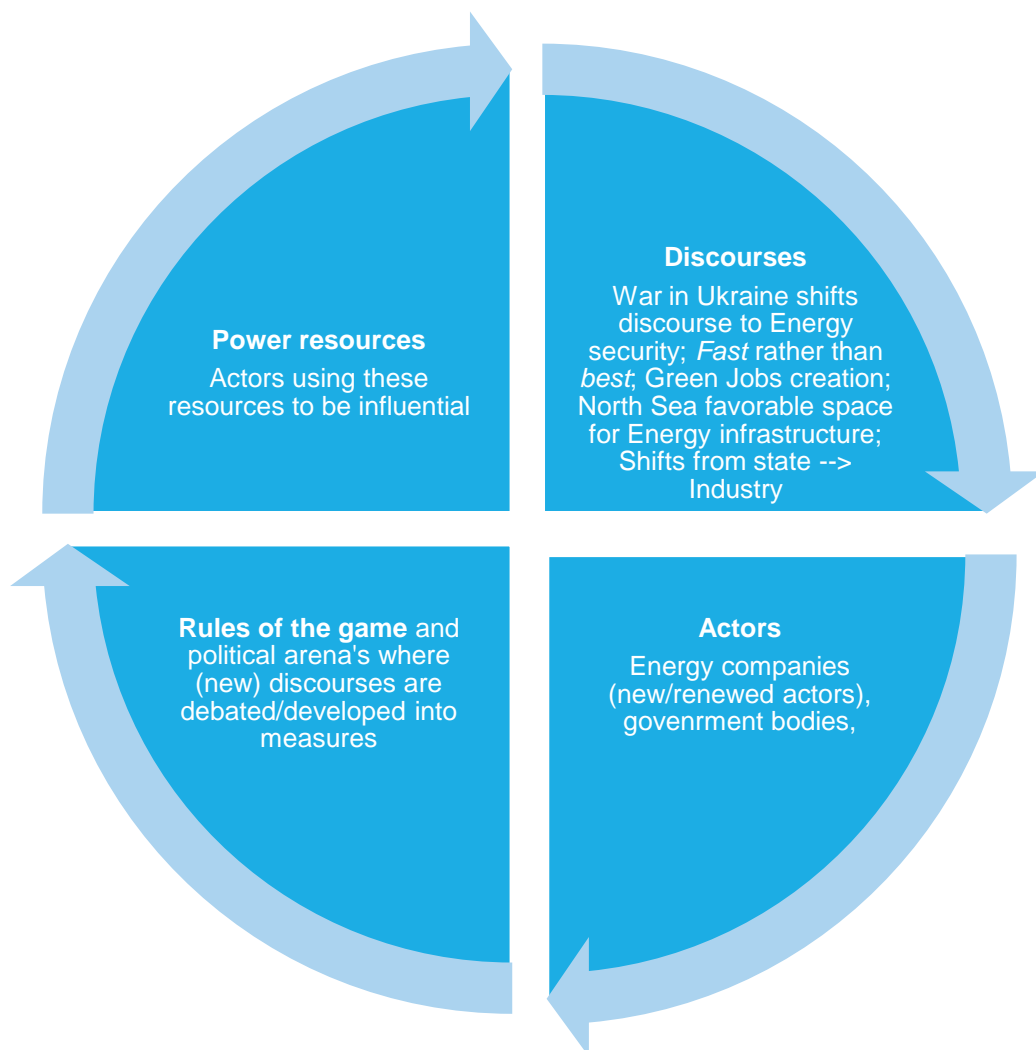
Discourses

War in Ukraine shifts discourse to Energy security; Fast rather than best; Green Jobs creation; North Sea favorable space for Energy infrastructure; Shifts from state --> Industry

Actors

Energy companies (new/renewed actors), govenrment bodies,

Rules of the game and political arena's where (new) discourses are debated/developed into measures

Power resources

Actors using these resources to be influential